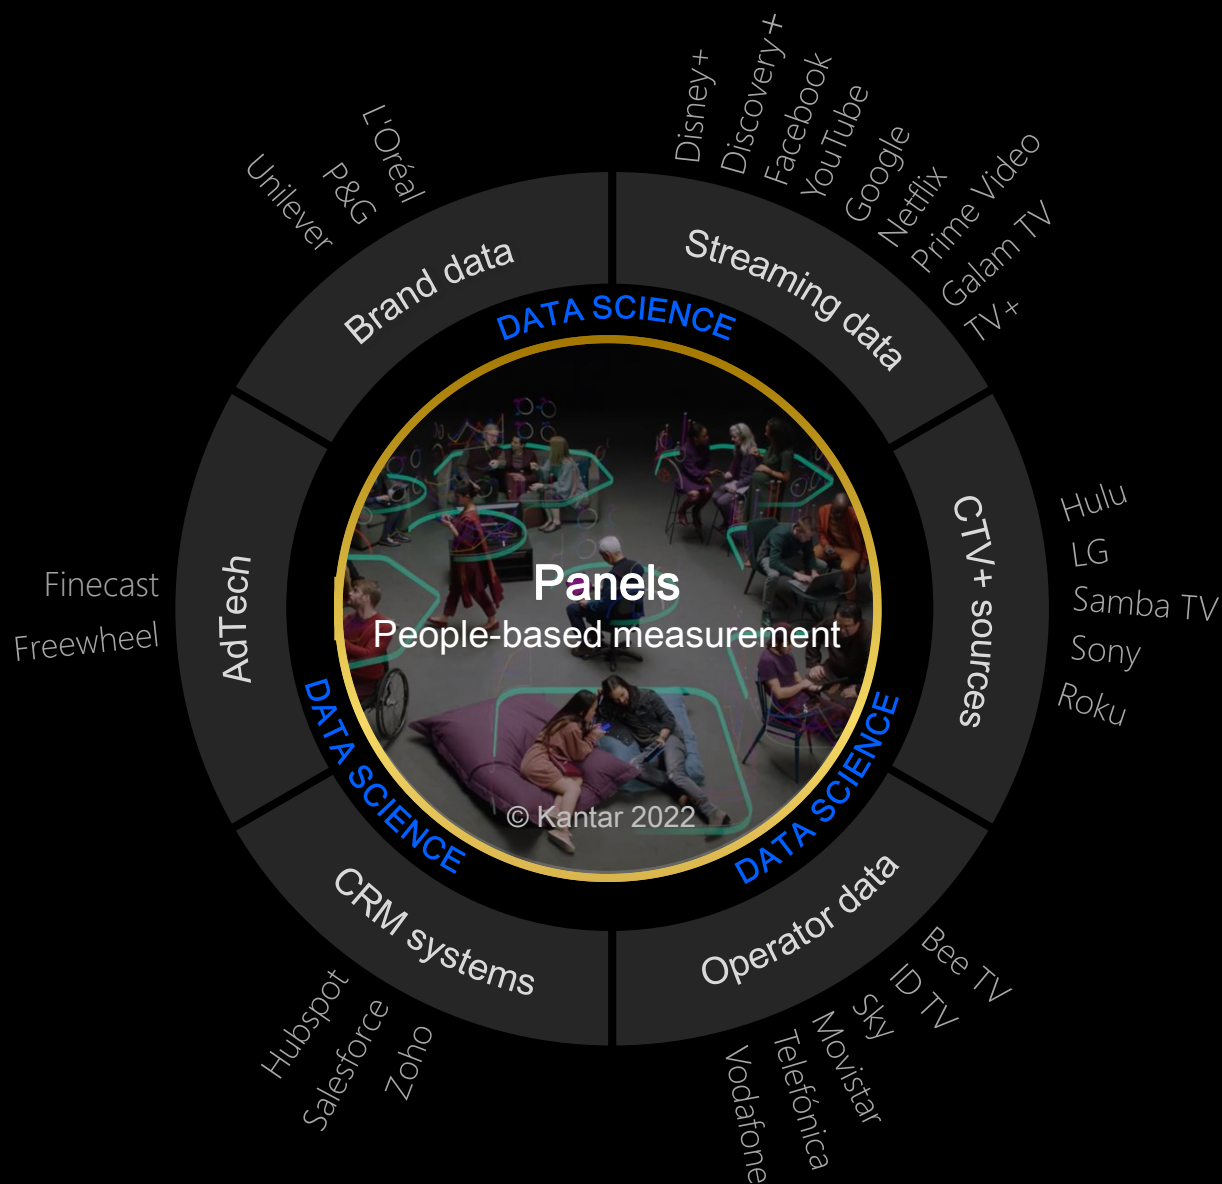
Unilever
P&G
L'Oréal

Brand data

Disney+
Discovery+
Facebook
YouTube
Google
Netflix
Prime Video
Galam TV
TV+

Streaming data

DATA SCIENCE

Hulu
LG
Samba TV
Sony
Roku

CTV+ sources

Finecast
Freewheel

AdTech

DATA SCIENCE

Panels
People-based measurement

© Kantar 2022

DATA SCIENCE

CRM systems

Hubspot
Salesforce
Zoho

Operator data

Bee TV
ID TV
Sky
Movistar
Telefónica
Vodafone